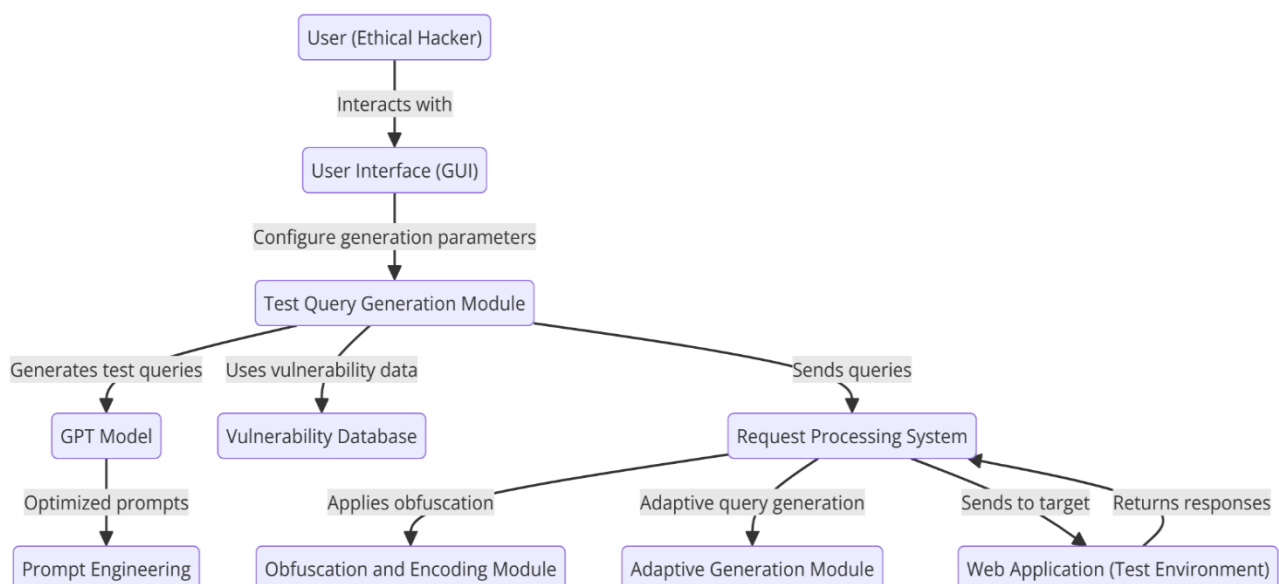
User (Ethical Hacker)

Interacts with

User Interface (GUI)

Configure generation parameters

Test Query Generation Module

Generates test queries

Uses vulnerability data

Sends queries

GPT Model

Vulnerability Database

Request Processing System

Optimized prompts

Applies obfuscation

Adaptive query generation

Sends to target

Returns responses

Prompt Engineering

Obfuscation and Encoding Module

Adaptive Generation Module

Web Application (Test Environment)